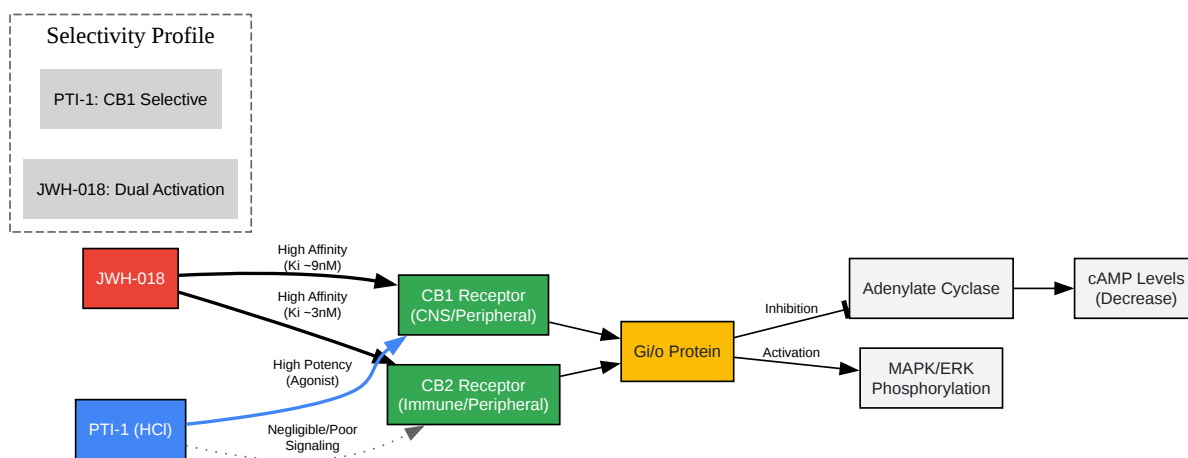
Selectivity Profile

PTI-1: CB1 Selective

JWH-018: Dual Activation

JWH-018

High Affinity
(Ki ~9nM)

High Affinity
(Ki ~3nM)

CB1 Receptor
(CNS/Peripheral)

High Potency
(Agonist)

CB2 Receptor
(Immune/Peripheral)

PTI-1 (HCl)

Negligible/Poor
Signaling

Gi/o Protein

Inhibition

Activation

Adenylate Cyclase

cAMP Levels
(Decrease)

MAPK/ERK
Phosphorylation